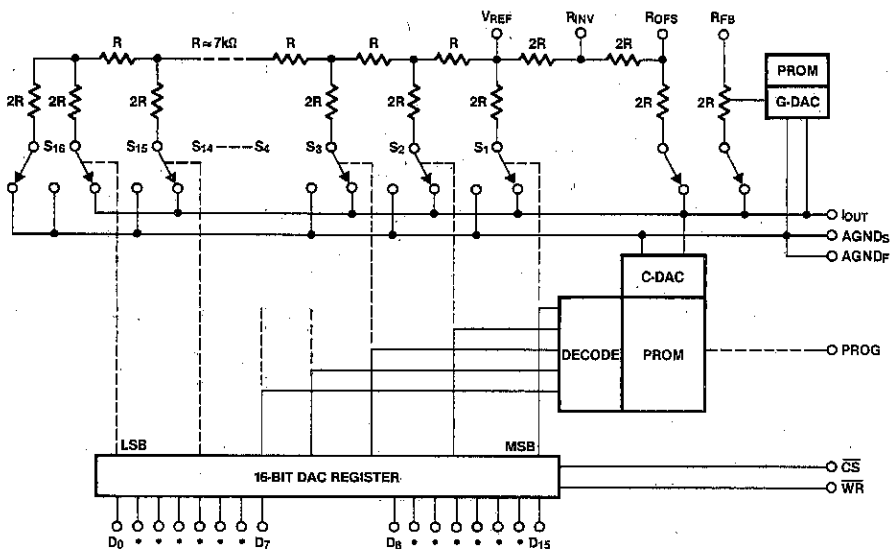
$V_{REF}$ $R_{INV}$ $R_{OFS}$ $R_{FB}$

R $R \approx 7k\Omega$ R R R 2R 2R

PROM

G-DAC

2R 2R 2R 2R 2R 2R 2R 2R

$S_{16}$ $S_{15}$ $S_{14}$ — $S_4$ $S_3$ $S_2$ $S_1$

$I_{OUT}$

$AGND_S$

$AGND_F$

C-DAC

DECODE

PROM

PROG

LSB

MSB

16-BIT DAC REGISTER

$\overline{CS}$

$\overline{WR}$

$D_0$ • • • • • $D_7$ $D_8$ • • • • • $D_{15}$